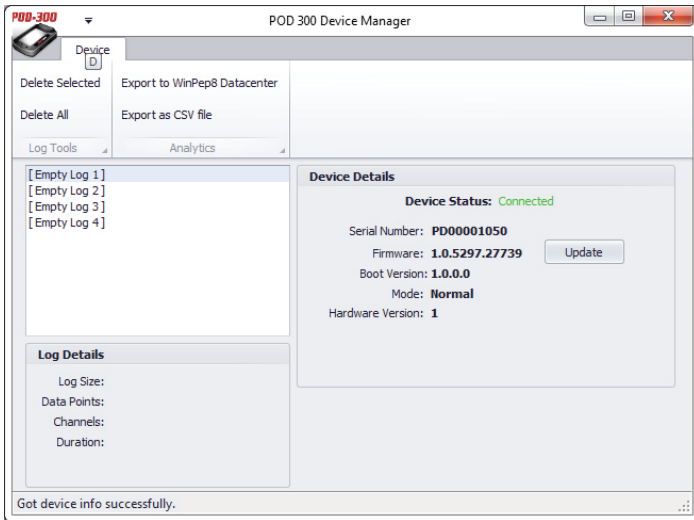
POD-300

POD 300 Device Manager

Device
D

Delete Selected
Delete All
Log Tools

Export to WinPep8 Datacenter
Export as CSV file
Analytics

[ Empty Log 1 ]
[ Empty Log 2 ]
[ Empty Log 3 ]
[ Empty Log 4 ]

Log Details

Log Size:
Data Points:
Channels:
Duration:

Device Details

Device Status: Connected

Serial Number: PD00001050
Firmware: 1.0.5297.27739
Update
Boot Version: 1.0.0.0
Mode: Normal
Hardware Version: 1

Got device info successfully.